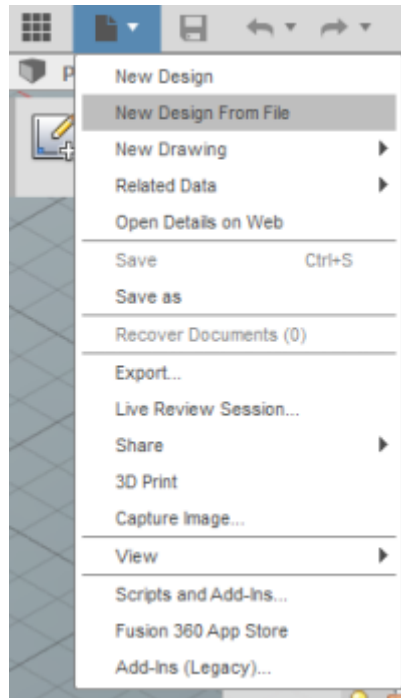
P

New Design
New Design From File
New Drawing
Related Data
Open Details on Web

Save Ctrl+S
Save as

Recover Documents (0)

Export...
Live Review Session...
Share
3D Print
Capture Image...

View

Scripts and Add-Ins...
Fusion 360 App Store
Add-Ins (Legacy)...